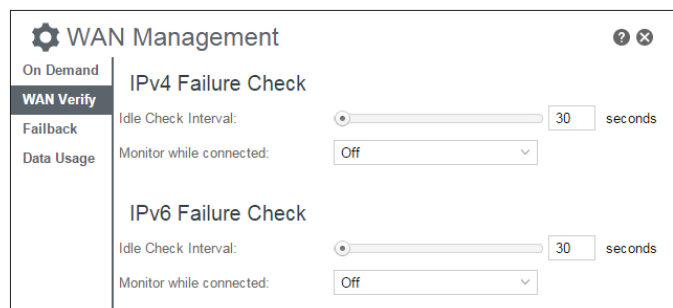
WAN Management

On Demand
WAN Verify
Failback
Data Usage

IPv4 Failure Check

Idle Check Interval: 30 seconds

Monitor while connected: Off

IPv6 Failure Check

Idle Check Interval: 30 seconds

Monitor while connected: Off